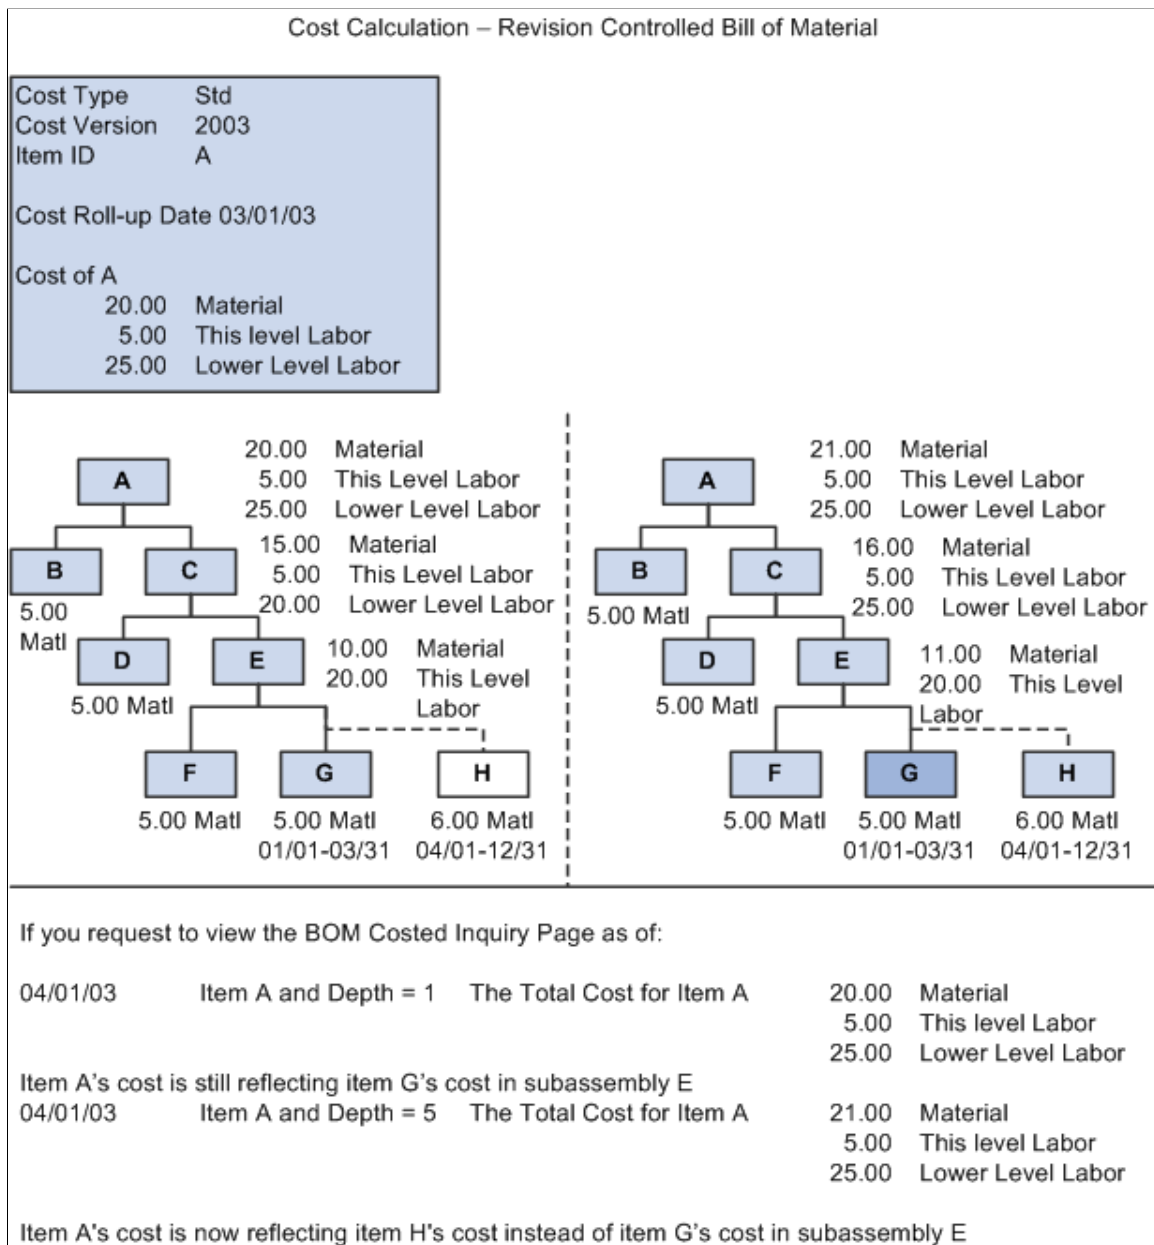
Cost Calculation – Revision Controlled Bill of Material

Cost Type Std
Cost Version 2003
Item ID A

Cost Roll-up Date 03/01/03

Cost of A
20.00 Material
5.00 This level Labor
25.00 Lower Level Labor

A
20.00 Material
5.00 This Level Labor
25.00 Lower Level Labor
B
5.00 Matl
C
15.00 Material
5.00 This Level Labor
20.00 Lower Level Labor
D
5.00 Matl
E
10.00 Material
20.00 This Level Labor
F
5.00 Matl
G
5.00 Matl
01/01-03/31
H
6.00 Matl
04/01-12/31

A
21.00 Material
5.00 This Level Labor
25.00 Lower Level Labor
B
5.00 Matl
C
16.00 Material
5.00 This Level Labor
25.00 Lower Level Labor
D
5.00 Matl
E
11.00 Material
20.00 This Level Labor
F
5.00 Matl
G
5.00 Matl
01/01-03/31
H
6.00 Matl
04/01-12/31

If you request to view the BOM Costed Inquiry Page as of:

04/01/03 Item A and Depth = 1 The Total Cost for Item A 20.00 Material
5.00 This level Labor
25.00 Lower Level Labor
Item A's cost is still reflecting item G's cost in subassembly E
04/01/03 Item A and Depth = 5 The Total Cost for Item A 21.00 Material
5.00 This level Labor
25.00 Lower Level Labor

Item A's cost is now reflecting item H's cost instead of item G's cost in subassembly E